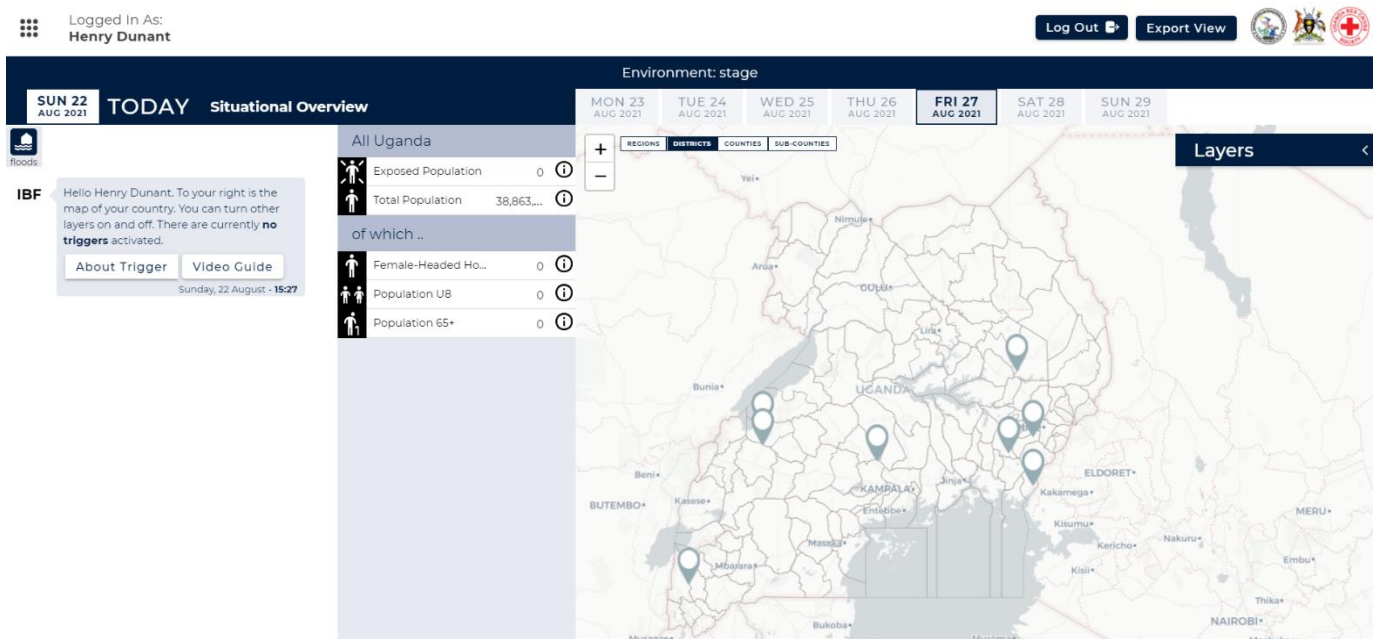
Logged In As:
Henry Dunant

Log Out
Export View

Environment: stage

SUN 22
AUG 2021
TODAY
Situational Overview

MON 23
AUG 2021
TUE 24
AUG 2021
WED 25
AUG 2021
THU 26
AUG 2021
FRI 27
AUG 2021
SAT 28
AUG 2021
SUN 29
AUG 2021

floods

IBF

Hello Henry Dunant. To your right is the map of your country. You can turn other layers on and off. There are currently **no triggers** activated.

About Trigger
Video Guide

Sunday, 22 August - **15:27**

All Uganda

| | | |
|---|---|---|
| Exposed Population | 0 | ⓘ |
| Total Population | 38,863,... | ⓘ |

of which ..

| | | |
|---|---|---|
| Female-Headed Ho... | 0 | ⓘ |
| Population U8 | 0 | ⓘ |
| Population 65+ | 0 | ⓘ |

+
−

REGIONS
DISTRICTS
COUNTIES
SUB-COUNTIES

Layers

Yei
Nimule
Arua
GULU
Lira
Bunia
UGANDA
Beni
Kasese
BUTEMBO
KAMPALA
Jinja
Entebbe
Masaka
Mbarara
Bukoba
ELDORET
Kakamega
Kisumu
Kericho
Nakuru
MERU
Kisii
Embu
Thika
NAIROBI